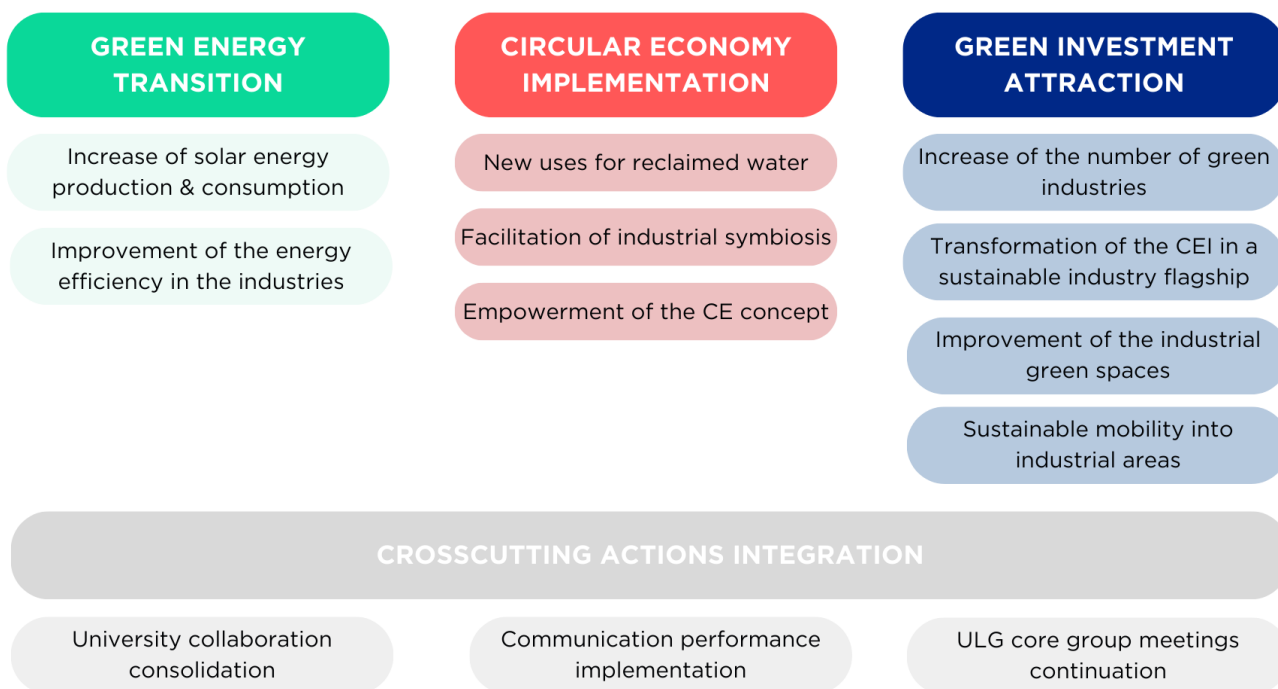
GREEN ENERGY TRANSITION

Increase of solar energy production & consumption

Improvement of the energy efficiency in the industries

CIRCULAR ECONOMY IMPLEMENTATION

New uses for reclaimed water

Facilitation of industrial symbiosis

Empowerment of the CE concept

GREEN INVESTMENT ATTRACTION

Increase of the number of green industries

Transformation of the CEI in a sustainable industry flagship

Improvement of the industrial green spaces

Sustainable mobility into industrial areas

CROSSCUTTING ACTIONS INTEGRATION

University collaboration consolidation

Communication performance implementation

ULG core group meetings continuation